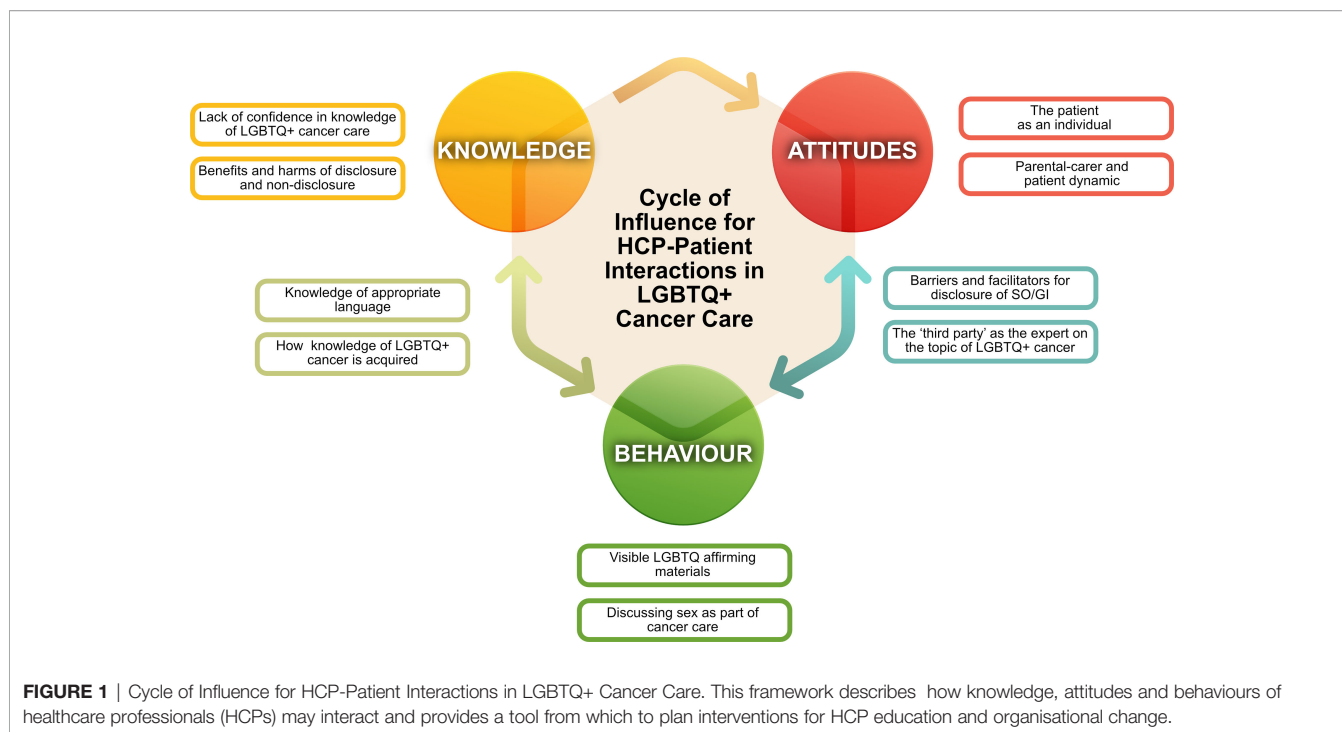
Lack of confidence in knowledge of LGBTQ+ cancer care

Benefits and harms of disclosure and non-disclosure

KNOWLEDGE

ATTITUDES

The patient as an individual

Parental-carer and patient dynamic

Cycle of Influence for HCP-Patient Interactions in LGBTQ+ Cancer Care

Knowledge of appropriate language

How knowledge of LGBTQ+ cancer is acquired

Barriers and facilitators for disclosure of SO/GI

The 'third party' as the expert on the topic of LGBTQ+ cancer

BEHAVIOUR

Visible LGBTQ affirming materials

Discussing sex as part of cancer care

FIGURE 1 | Cycle of Influence for HCP-Patient Interactions in LGBTQ+ Cancer Care. This framework describes how knowledge, attitudes and behaviours of healthcare professionals (HCPs) may interact and provides a tool from which to plan interventions for HCP education and organisational change.